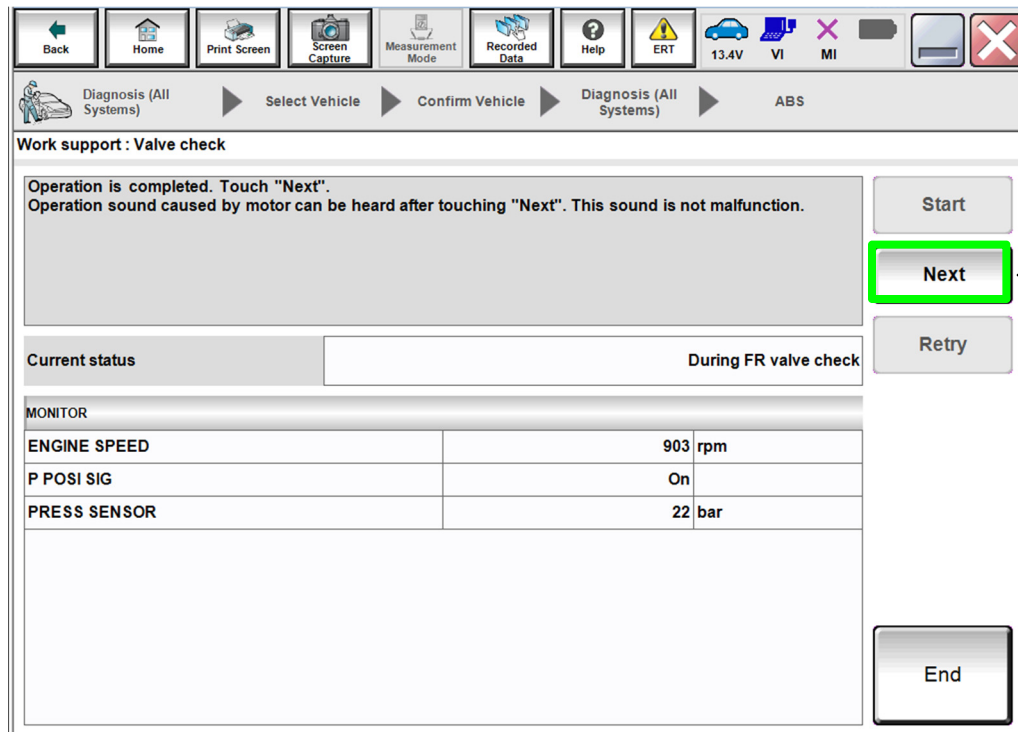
Back Home Print Screen Screen Capture Measurement Mode Recorded Data Help ERT 13.4V VI MI

Diagnosis (All Systems) Select Vehicle Confirm Vehicle Diagnosis (All Systems) ABS

Work support : Valve check

Operation is completed. Touch "Next".
Operation sound caused by motor can be heard after touching "Next". This sound is not malfunction.

Start

Next

Retry

| Current status | During FR valve check |
|---|---|

MONITOR

| | | |
|---|---|---|
| ENGINE SPEED | 903 | rpm |
| P POSI SIG | On | |
| PRESS SENSOR | 22 | bar |

End